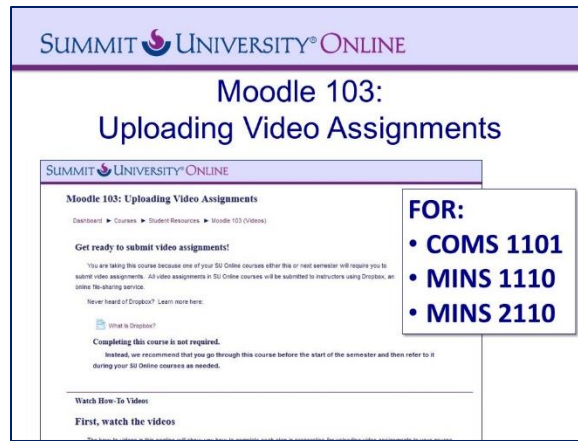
SUMMIT UNIVERSITY® ONLINE

Moodle 103:
Uploading Video Assignments

SUMMIT UNIVERSITY® ONLINE

Moodle 103: Uploading Video Assignments

Dashboard ► Courses ► Student Resources ► Moodle 103 (Videos)

Get ready to submit video assignments!

You are taking this course because one of your SU Online courses either this or next semester will require you to submit video assignments. All video assignments in SU Online courses will be submitted to instructors using Dropbox, an online file-sharing service.

Never heard of Dropbox? Learn more here:

What is Dropbox?

Completing this course is not required.

Instead, we recommend that you go through this course before the start of the semester and then refer to it during your SU Online courses as needed.

Watch How-To Videos

First, watch the videos

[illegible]

FOR:
• COMS 1101
• MINS 1110
• MINS 2110